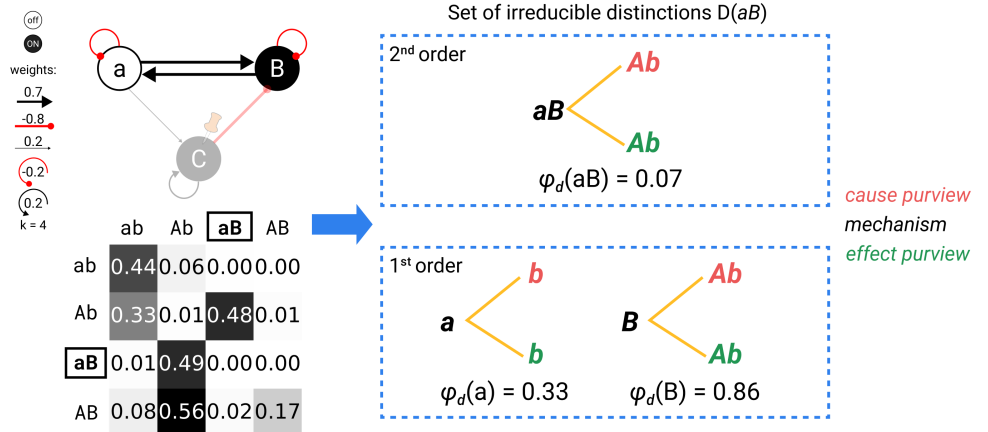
off
ON
weights:
0.7
-0.8
0.2
-0.2
0.2
k = 4

a
B
C

|  | ab | Ab | aB | AB |
|---|---|---|---|---|
| ab | 0.44 | 0.06 | 0.00 | 0.00 |
| Ab | 0.33 | 0.01 | 0.48 | 0.01 |
| aB | 0.01 | 0.49 | 0.00 | 0.00 |
| AB | 0.08 | 0.56 | 0.02 | 0.17 |

Set of irreducible distinctions D(*aB*)

2nd order
Ab
aB
Ab
$\varphi_d$(aB) = 0.07

cause purview
mechanism
effect purview

1st order
b
a
b
Ab
B
Ab
$\varphi_d$(a) = 0.33
$\varphi_d$(B) = 0.86